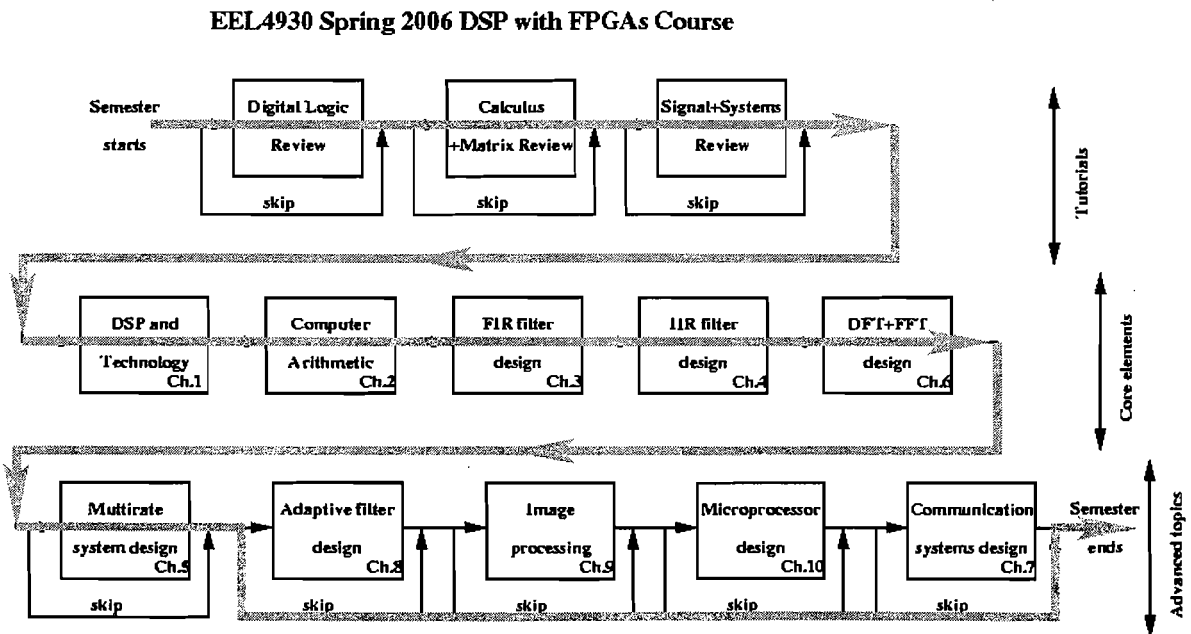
EEL4930 Spring 2006 DSP with FPGAs Course

Semester starts

Digital Logic Review

skip

Calculus +Matrix Review

skip

Signal+Systems Review

skip

Tutorials

DSP and Technology Ch.1

Computer Arithmetic Ch.2

FIR filter design Ch.3

IIR filter design Ch.4

DFT+FFT design Ch.6

Core elements

Multirate system design Ch.5

skip

Adaptive filter design Ch.8

skip

Image processing Ch.9

skip

Microprocessor design Ch.10

skip

Communication systems design Ch.7

skip

Semester ends

Advanced topics